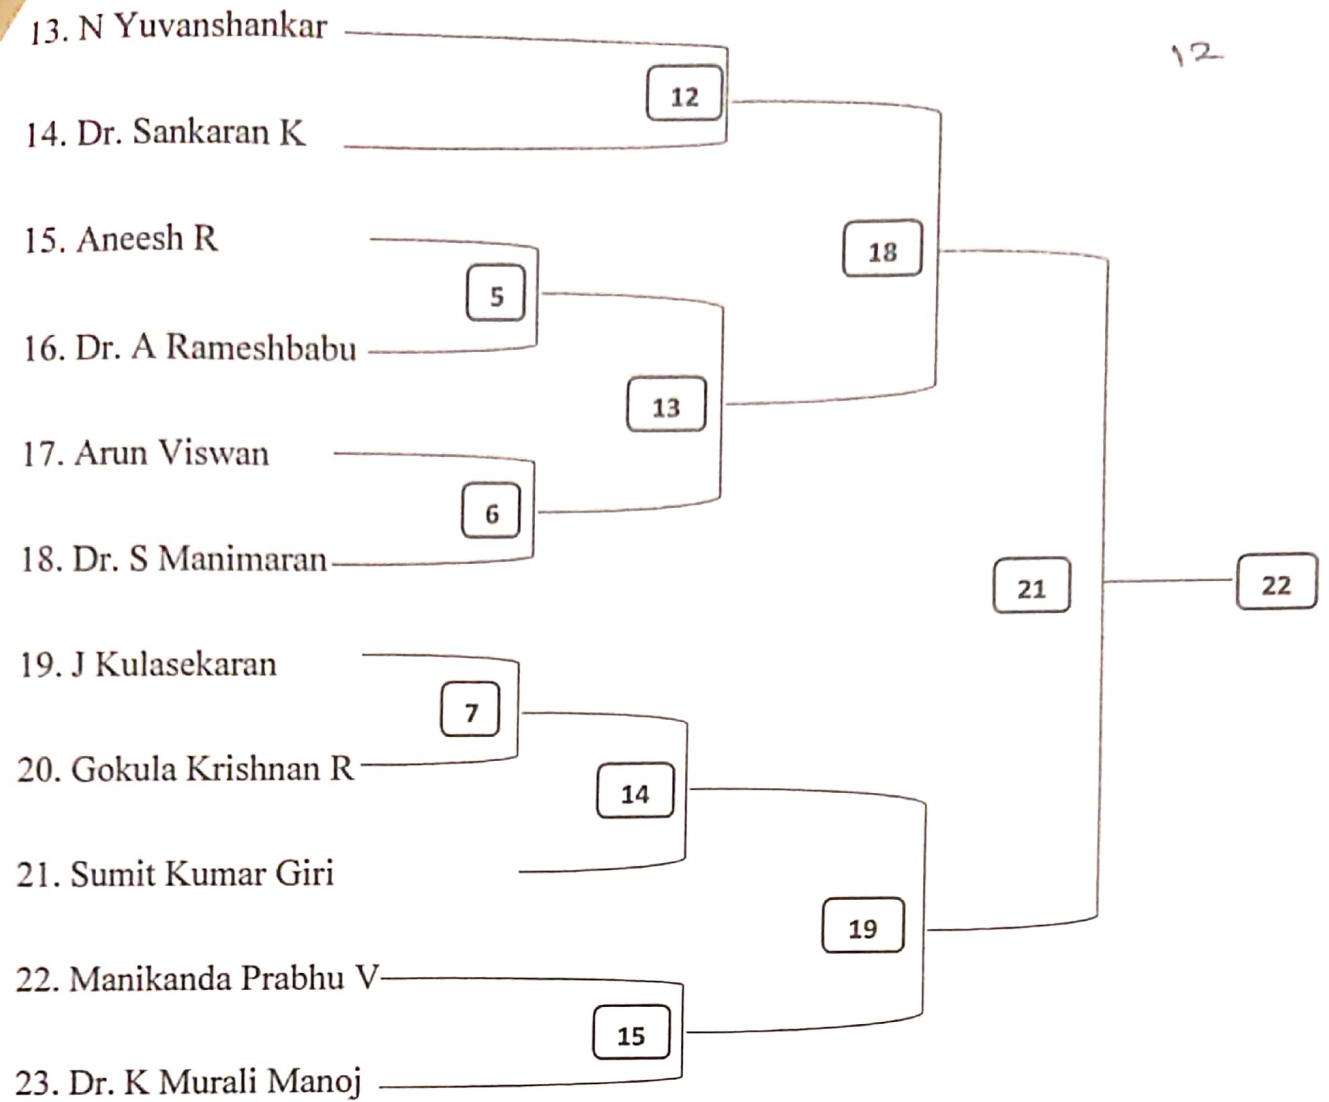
13. N Yuvanshankar

12

12

14. Dr. Sankaran K

15. Aneesh R

18

5

16. Dr. A Rameshbabu

13

17. Arun Viswan

6

18. Dr. S Manimaran

21

22

19. J Kulasekaran

7

20. Gokula Krishnan R

14

21. Sumit Kumar Giri

19

22. Manikanda Prabhu V

15

23. Dr. K Murali Manoj